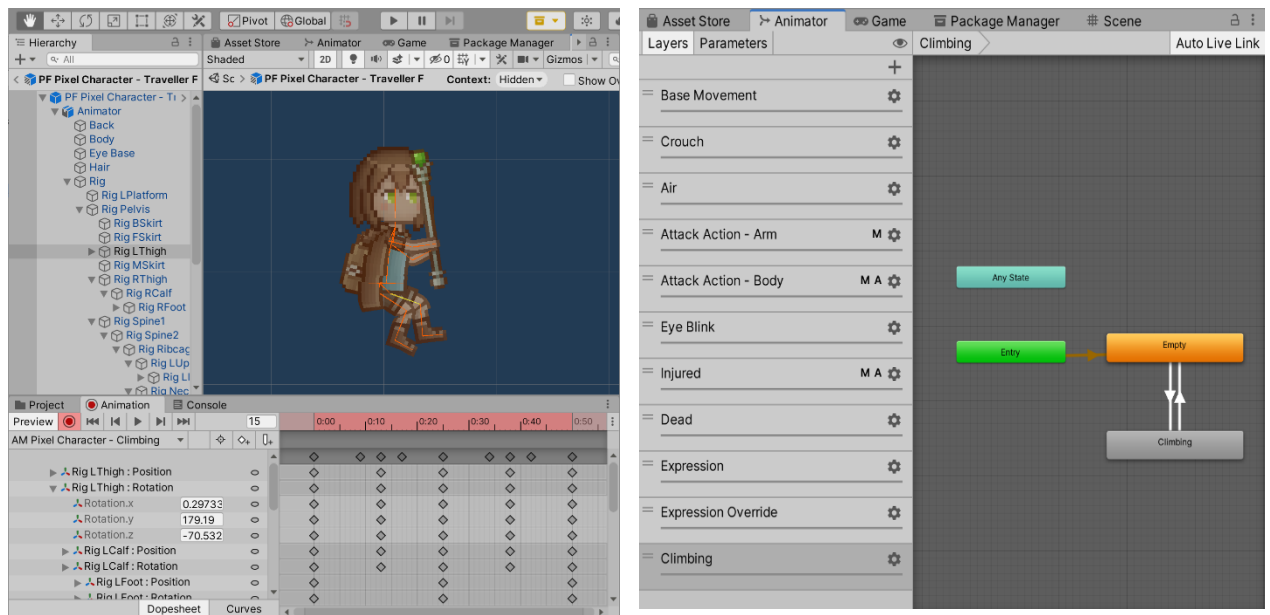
Pivot Global

Hierarchy

All

PF Pixel Character - Traveller F

PF Pixel Character - Tı

Animator

Back

Body

Eye Base

Hair

Rig

Rig LPlatform

Rig Pelvis

Rig BSkirt

Rig FSkirt

Rig LThigh

Rig MSkirt

Rig RThigh

Rig RCalf

Rig RFoot

Rig Spine1

Rig Spine2

Rig Ribcag

Rig LUp

Rig Ll

Rig Nec

Asset Store Animator Game Package Manager

Shaded 2D Gizmos

Sc PF Pixel Character - Traveller F Context: Hidden Show O

Project Animation Console

Preview 15 0:00 0:10 0:20 0:30 0:40 0:50

AM Pixel Character - Climbing

Rig LThigh : Position

Rig LThigh : Rotation

Rotation.x 0.29733

Rotation.y 179.19

Rotation.z -70.532

Rig LCalf : Position

Rig LCalf : Rotation

Rig LFoot : Position

Rig LFoot : Rotation

Dopesheet Curves

Asset Store Animator Game Package Manager Scene

Layers Parameters Climbing Auto Live Link

Base Movement

Crouch

Air

Attack Action - Arm M

Attack Action - Body M A

Eye Blink

Injured M A

Dead

Expression

Expression Override

Climbing

Any State

Entry

Empty

Climbing